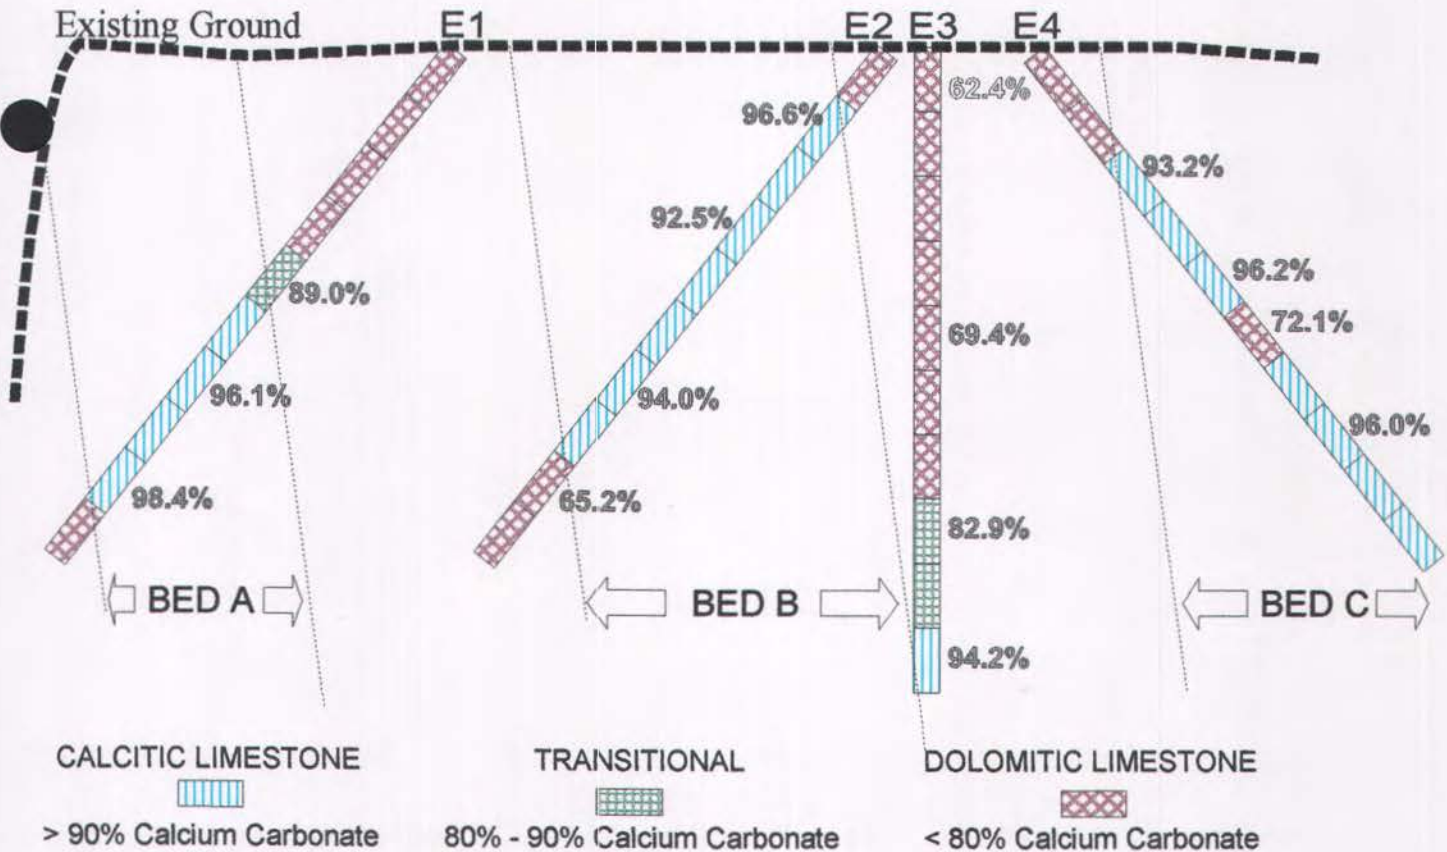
Existing Ground

E1

E2 E3

E4

96.6%

62.4%

93.2%

92.5%

96.2%

89.0%

72.1%

69.4%

96.1%

94.0%

96.0%

98.4%

65.2%

82.9%

BED A

BED B

BED C

94.2%

CALCITIC LIMESTONE
> 90% Calcium Carbonate

TRANSITIONAL
80% - 90% Calcium Carbonate

DOLOMITIC LIMESTONE
< 80% Calcium Carbonate